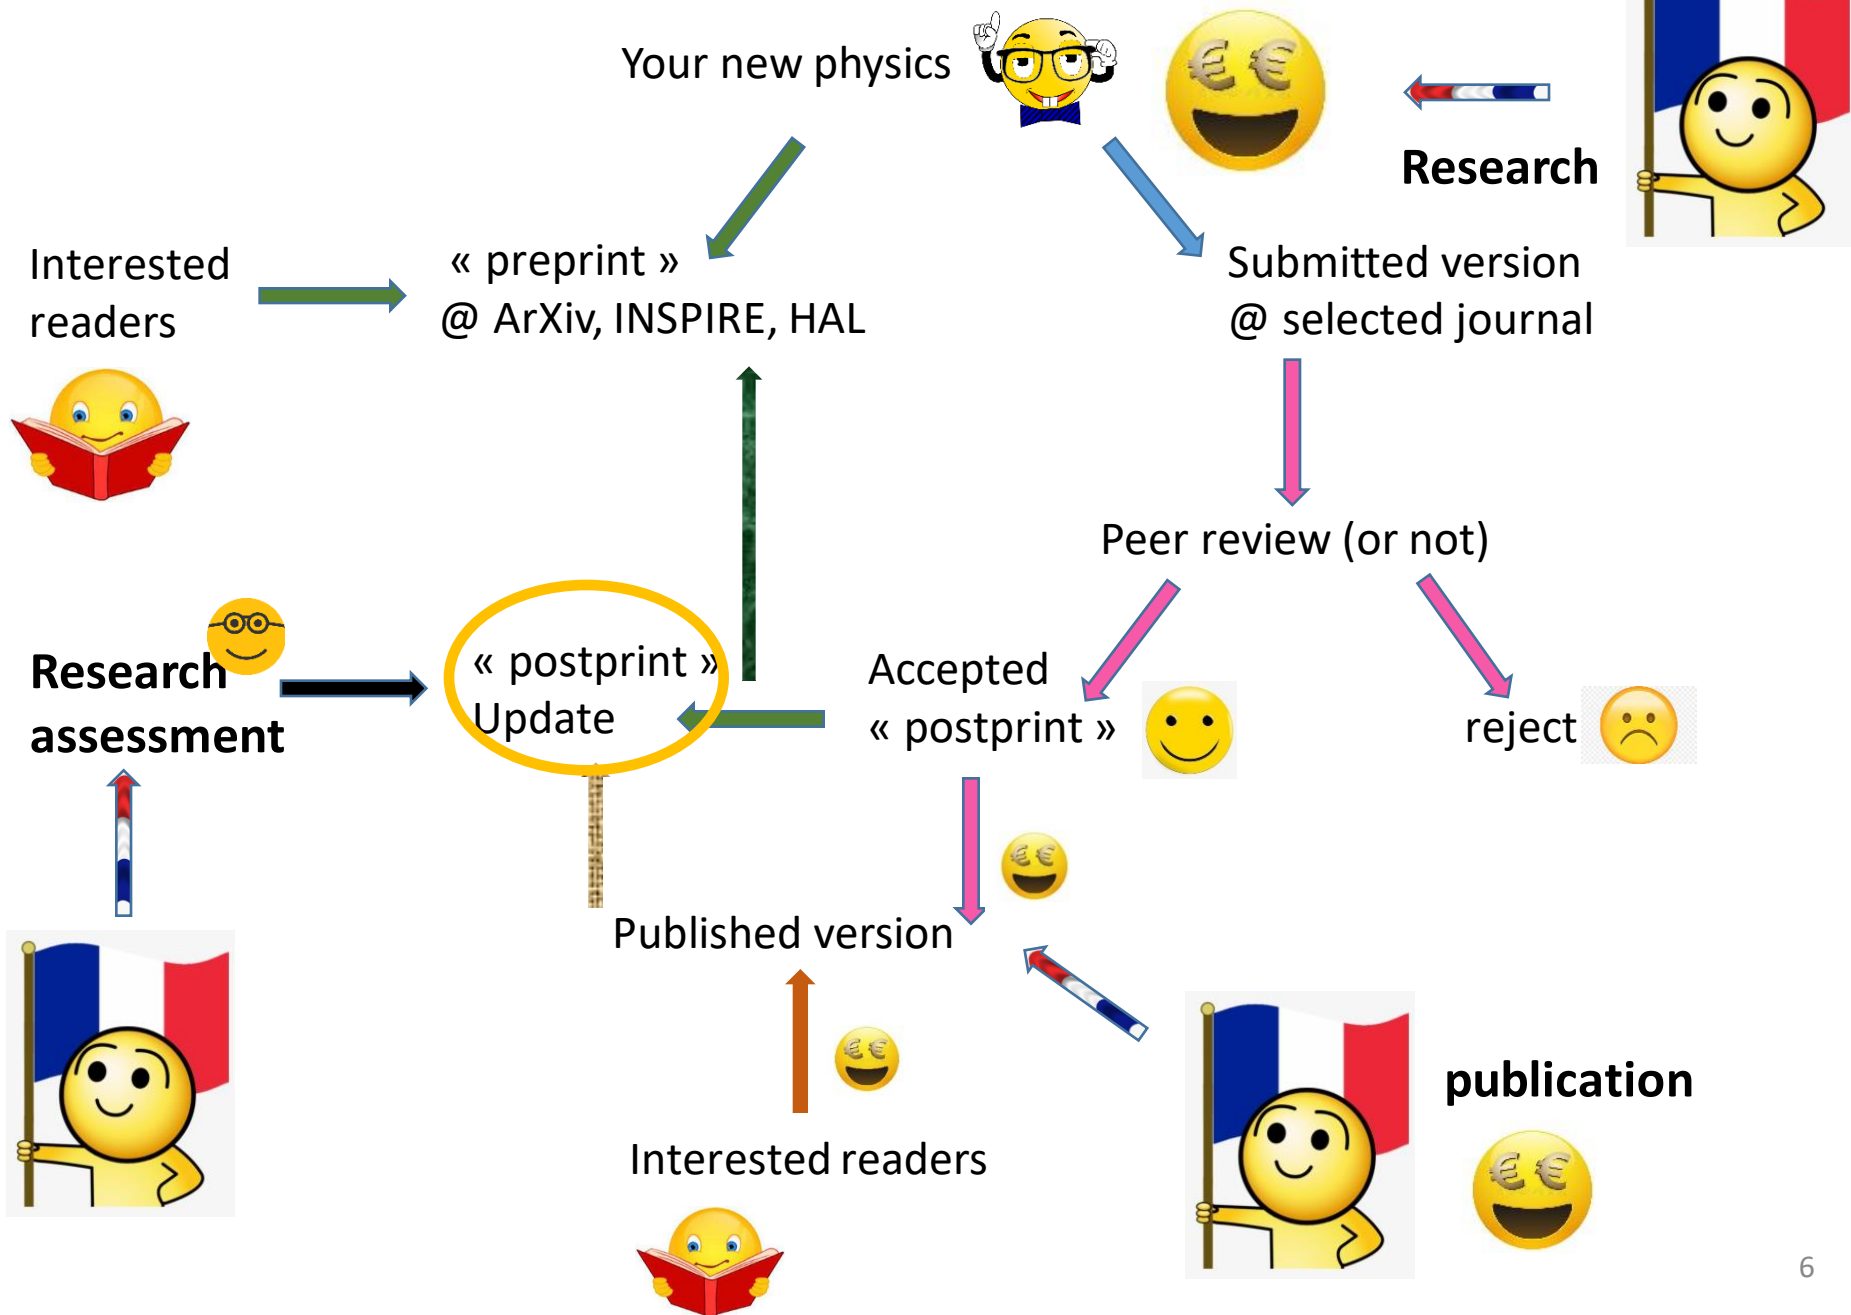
Your new physics

Research

Interested readers

« preprint »
@ ArXiv, INSPIRE, HAL

Submitted version
@ selected journal

Peer review (or not)

Research assessment

« postprint »
Update

Accepted
« postprint »

reject

Published version

Interested readers

publication

6